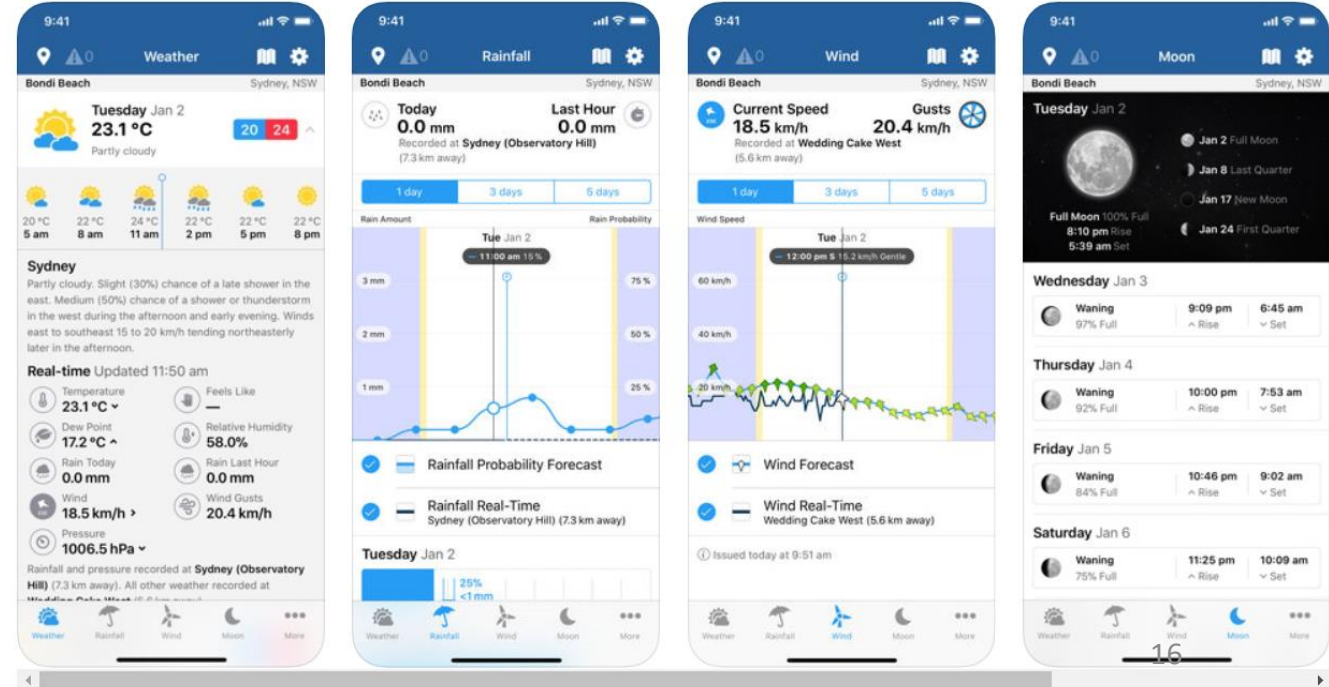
9:41

0 Weather

Bondi Beach Sydney, NSW

Tuesday Jan 2
23.1 °C
Partly cloudy
20 24

20 °C 5 am
22 °C 8 am
24 °C 11 am
22 °C 2 pm
22 °C 5 pm
22 °C 8 pm

Sydney
Partly cloudy. Slight (30%) chance of a late shower in the east. Medium (50%) chance of a shower or thunderstorm in the west during the afternoon and early evening. Winds east to southeast 15 to 20 km/h tending northeasterly later in the afternoon.

Real-time Updated 11:50 am
Temperature 23.1 °C
Feels Like —
Dew Point 17.2 °C
Relative Humidity 58.0%
Rain Today 0.0 mm
Rain Last Hour 0.0 mm
Wind 18.5 km/h
Wind Gusts 20.4 km/h
Pressure 1006.5 hPa

Rainfall and pressure recorded at Sydney (Observatory Hill) (7.3 km away). All other weather recorded at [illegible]

Weather Rainfall Wind Moon More

9:41

0 Rainfall

Bondi Beach Sydney, NSW

Today 0.0 mm
Last Hour 0.0 mm
Recorded at Sydney (Observatory Hill) (7.3 km away)

1 day 3 days 5 days

Rain Amount Rain Probability
Tue Jan 2
11:00 am 15%
3 mm 75 %
2 mm 50 %
1 mm 25 %

Rainfall Probability Forecast
Rainfall Real-Time
Sydney (Observatory Hill) (7.3 km away)

Tuesday Jan 2
25%
<1 mm

Weather Rainfall Wind Moon More

9:41

0 Wind

Bondi Beach Sydney, NSW

Current Speed 18.5 km/h
Gusts 20.4 km/h
Recorded at Wedding Cake West (5.6 km away)

1 day 3 days 5 days

Wind Speed
Tue Jan 2
12:00 pm S 15.2 km/h Gentle
60 km/h
40 km/h
20 km/h

Wind Forecast
Wind Real-Time
Wedding Cake West (5.6 km away)

Issued today at 9:51 am

Weather Rainfall Wind Moon More

9:41

0 Moon

Bondi Beach Sydney, NSW

Tuesday Jan 2
Jan 2 Full Moon
Jan 8 Last Quarter
Jan 17 New Moon
Jan 24 First Quarter
Full Moon 100% Full
8:10 pm Rise
5:39 am Set

Wednesday Jan 3
Waning 97% Full 9:09 pm Rise 6:45 am Set

Thursday Jan 4
Waning 92% Full 10:00 pm Rise 7:53 am Set

Friday Jan 5
Waning 84% Full 10:46 pm Rise 9:02 am Set

Saturday Jan 6
Waning 75% Full 11:25 pm Rise 10:09 am Set

Weather Rainfall Wind Moon More

16